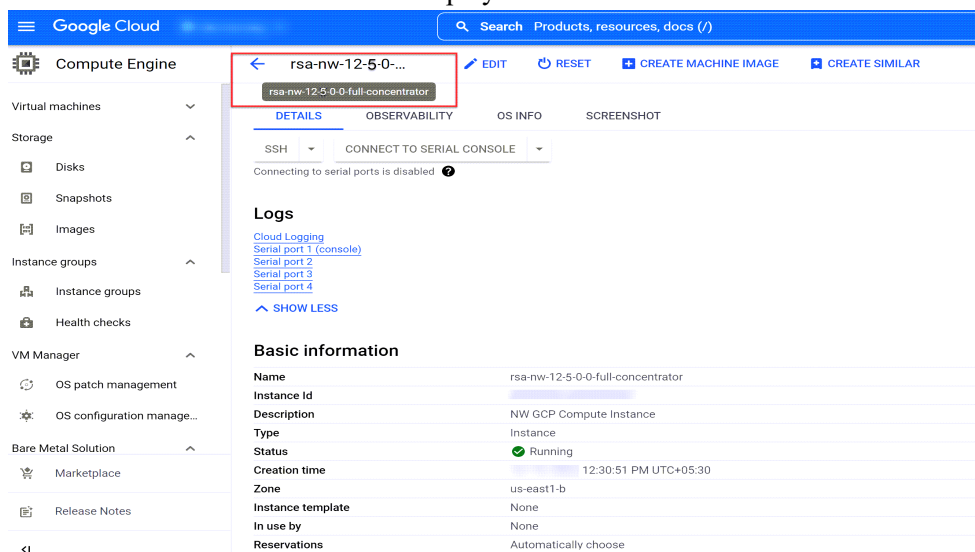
Google Cloud

Search Products, resources, docs (/)

Compute Engine

rsa-nw-12-5-0-...

rsa-nw-12-5-0-0-full-concentrator

EDIT RESET CREATE MACHINE IMAGE CREATE SIMILAR

Virtual machines

Storage

Disks

Snapshots

Images

Instance groups

Instance groups

Health checks

VM Manager

OS patch management

OS configuration manage...

Bare Metal Solution

Marketplace

Release Notes

<|

DETAILS OBSERVABILITY OS INFO SCREENSHOT

SSH CONNECT TO SERIAL CONSOLE

Connecting to serial ports is disabled

Logs

Cloud Logging
Serial port 1 (console)
Serial port 2
Serial port 3
Serial port 4

SHOW LESS

Basic information

| Name | rsa-nw-12-5-0-0-full-concentrator |
|---|---|
| Instance Id | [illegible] |
| Description | NW GCP Compute Instance |
| Type | Instance |
| Status | Running |
| Creation time | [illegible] 12:30:51 PM UTC+05:30 |
| Zone | us-east1-b |
| Instance template | None |
| In use by | None |
| Reservations | Automatically choose |